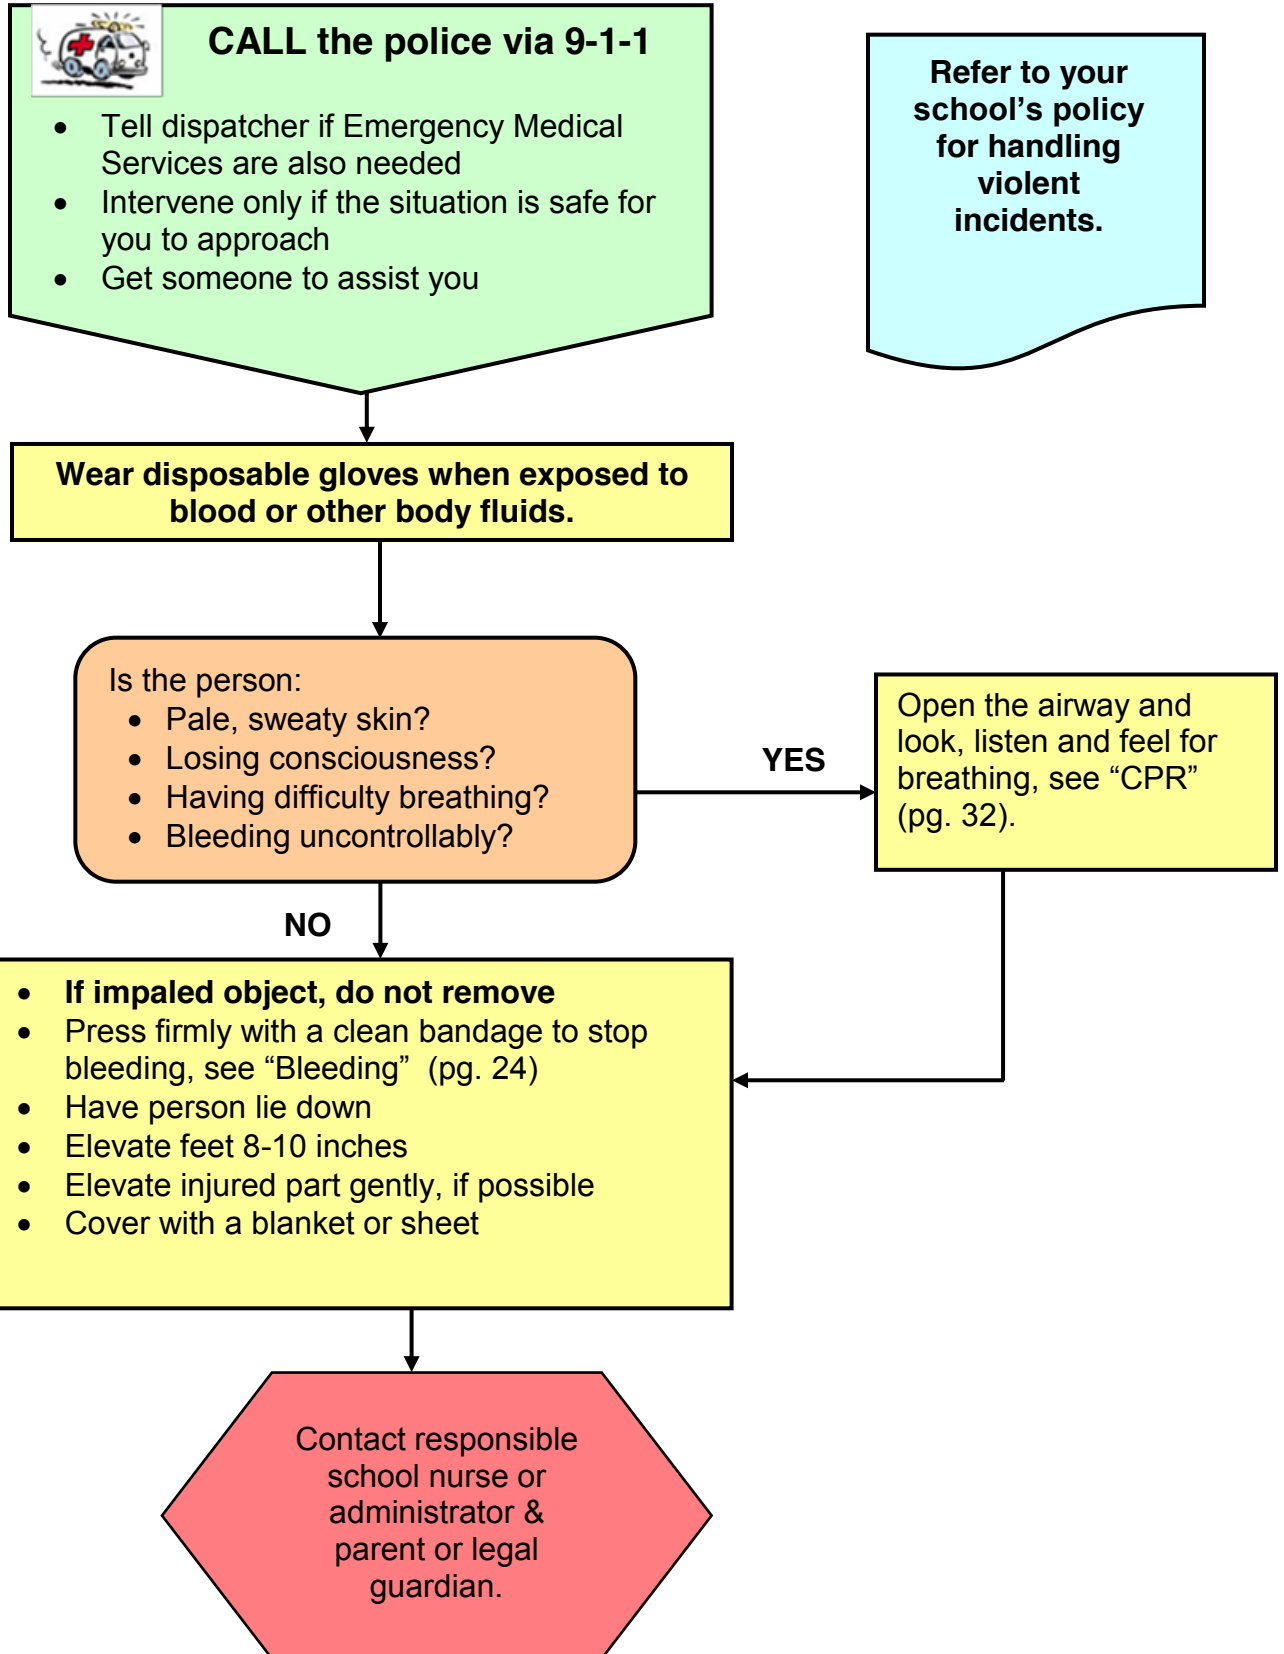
CALL the police via 9-1-1

- Tell dispatcher if Emergency Medical Services are also needed
- Intervene only if the situation is safe for you to approach
- Get someone to assist you

Refer to your school's policy for handling violent incidents.

Wear disposable gloves when exposed to blood or other body fluids.

Is the person:
- Pale, sweaty skin?
- Losing consciousness?
- Having difficulty breathing?
- Bleeding uncontrollably?

YES

Open the airway and look, listen and feel for breathing, see "CPR" (pg. 32).

NO

- If impaled object, do not remove
- Press firmly with a clean bandage to stop bleeding, see "Bleeding" (pg. 24)
- Have person lie down
- Elevate feet 8-10 inches
- Elevate injured part gently, if possible
- Cover with a blanket or sheet

Contact responsible school nurse or administrator & parent or legal guardian.